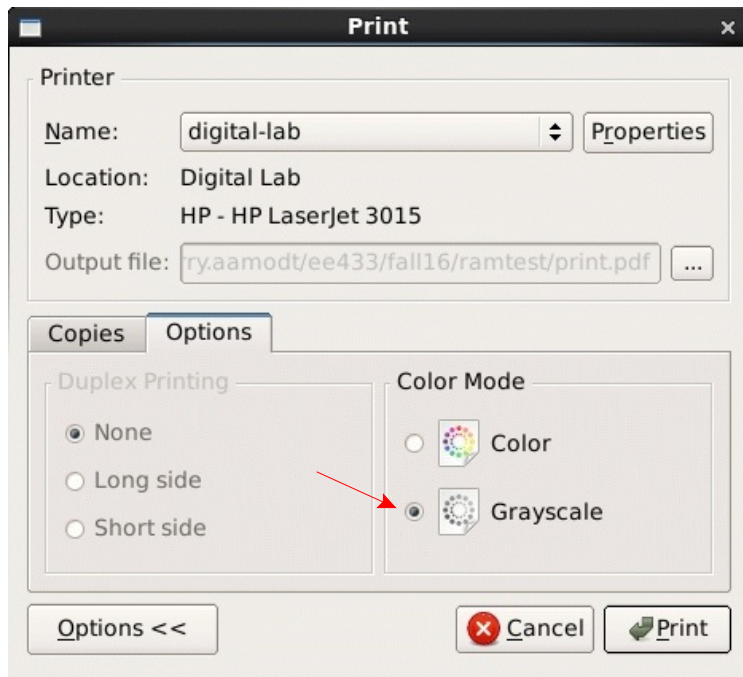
Print

Printer

Name: digital-lab

Properties

Location: Digital Lab

Type: HP - HP LaserJet 3015

Output file: ry.aamodt/ee433/fall16/ramtest/print.pdf

...

Copies

Options

Duplex Printing

None

Long side

Short side

Color Mode

Color

Grayscale

Options <<

Cancel

Print